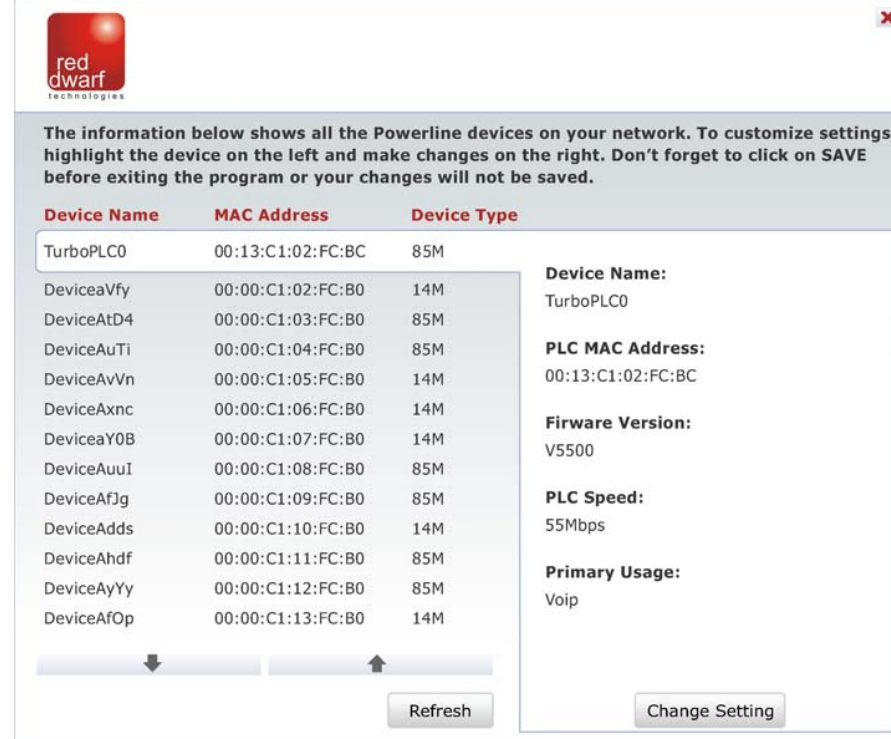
red dwarf technologies

The information below shows all the Powerline devices on your network. To customize settings highlight the device on the left and make changes on the right. Don't forget to click on SAVE before exiting the program or your changes will not be saved.

| Device Name | MAC Address | Device Type |
|---|---|---|
| TurboPLC0 | 00:13:C1:02:FC:BC | 85M |
| DeviceaVfy | 00:00:C1:02:FC:B0 | 14M |
| DeviceAtD4 | 00:00:C1:03:FC:B0 | 85M |
| DeviceAuTi | 00:00:C1:04:FC:B0 | 85M |
| DeviceAvVn | 00:00:C1:05:FC:B0 | 14M |
| DeviceAxnc | 00:00:C1:06:FC:B0 | 14M |
| DeviceaY0B | 00:00:C1:07:FC:B0 | 14M |
| DeviceAuuI | 00:00:C1:08:FC:B0 | 85M |
| DeviceAfJg | 00:00:C1:09:FC:B0 | 85M |
| DeviceAdds | 00:00:C1:10:FC:B0 | 14M |
| DeviceAhdf | 00:00:C1:11:FC:B0 | 85M |
| DeviceAyYy | 00:00:C1:12:FC:B0 | 85M |
| DeviceAfOp | 00:00:C1:13:FC:B0 | 14M |

Refresh

Device Name:
TurboPLC0

PLC MAC Address:
00:13:C1:02:FC:BC

Firware Version:
V5500

PLC Speed:
55Mbps

Primary Usage:
Voip

Change Setting